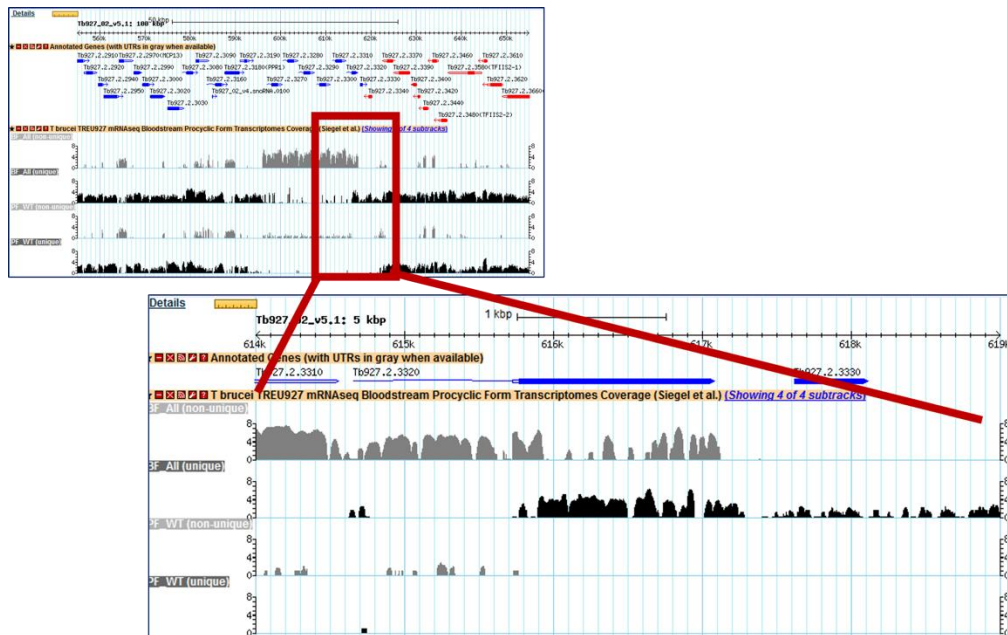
Details

Tb927_02_v5.1: 100 kbp

50 kbp

560k 570k 580k 590k 600k 610k 620k 630k 640k 650k

Annotated Genes (with UTRs in gray when available)

Tb927.2.2910 Tb927.2.2970(MCP13) Tb927.2.3090 Tb927.2.3190 Tb927.2.3280 Tb927.2.3310 Tb927.2.3370 Tb927.2.3460 Tb927.2.3610

Tb927.2.2920 Tb927.2.2990 Tb927.2.3080 Tb927.2.3180(PPP1) Tb927.2.3290 Tb927.2.3320 Tb927.2.3390 Tb927.2.3500(TFIIS2-1) Tb927.2.3620

Tb927.2.2940 Tb927.2.3000 Tb927.2.3160 Tb927.2.3270 Tb927.2.3300 Tb927.2.3330 Tb927.2.3400

Tb927.2.2950 Tb927.2.3020 Tb927_02_v4.snoRNA.0100 Tb927.2.3340 Tb927.2.3420 Tb927.2.3660

Tb927.2.3030 Tb927.2.3440

Tb927.2.3480(TFIIS2-2)

T brucei TREU927 mRNAseq Bloodstream Procyclic Form Transcriptomes Coverage (Siegel et al.) (Showing 4 of 4 subtracks)

BF_All (non-unique)

8 4 0

BF_All (unique)

8 4 0

PF_WT (non-unique)

8 4 0

PF_WT (unique)

8 4 0

Details

Tb927_02_v5.1: 5 kbp

1 kbp

614k 615k 616k 617k 618k 619k

Annotated Genes (with UTRs in gray when available)

Tb927.2.3310 Tb927.2.3320 Tb927.2.3330

T brucei TREU927 mRNAseq Bloodstream Procyclic Form Transcriptomes Coverage (Siegel et al.) (Showing 4 of 4 subtracks)

BF_All (non-unique)

8 4 0

BF_All (unique)

8 4 0

PF_WT (non-unique)

8 4 0

PF_WT (unique)

8 4 0